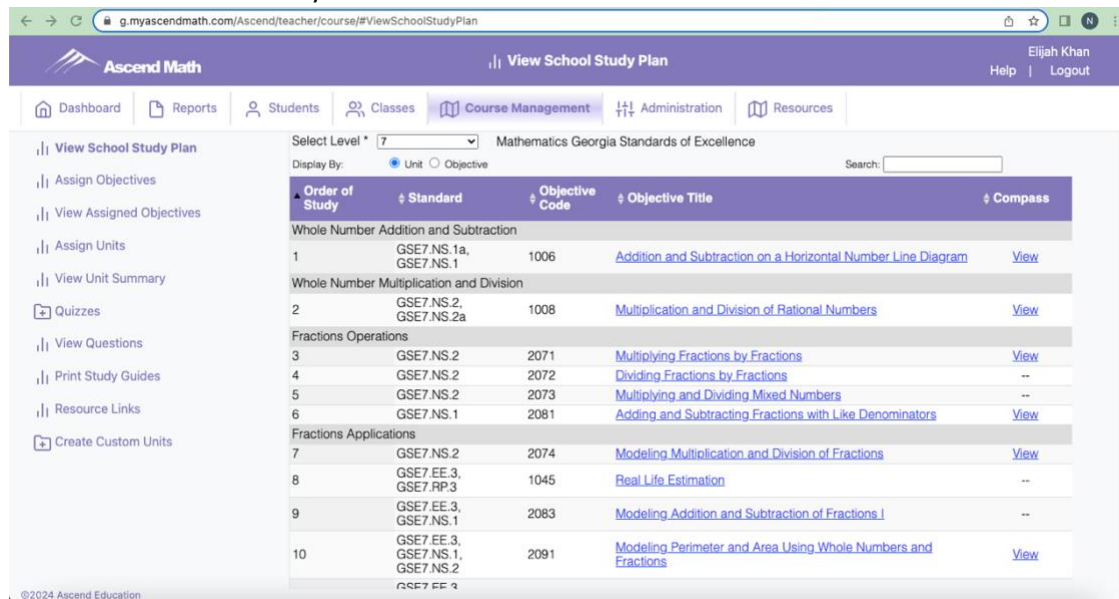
g.myascendmath.com/Ascend/teacher/course/#ViewSchoolStudyPlan

N

Ascend Math

View School Study Plan

Elijah Khan
Help | Logout

Dashboard | Reports | Students | Classes | Course Management | Administration | Resources

View School Study Plan
Assign Objectives
View Assigned Objectives
Assign Units
View Unit Summary
Quizzes
View Questions
Print Study Guides
Resource Links
Create Custom Units

Select Level * 7 Mathematics Georgia Standards of Excellence

Display By: Unit Objective Search:

| Order of Study | Standard | Objective Code | Objective Title | Compass |
|---|---|---|---|---|
| Whole Number Addition and Subtraction | | | | |
| 1 | GSE7.NS.1a, GSE7.NS.1 | 1006 | Addition and Subtraction on a Horizontal Number Line Diagram | View |
| Whole Number Multiplication and Division | | | | |
| 2 | GSE7.NS.2, GSE7.NS.2a | 1008 | Multiplication and Division of Rational Numbers | View |
| Fractions Operations | | | | |
| 3 | GSE7.NS.2 | 2071 | Multiplying Fractions by Fractions | View |
| 4 | GSE7.NS.2 | 2072 | Dividing Fractions by Fractions | -- |
| 5 | GSE7.NS.2 | 2073 | Multiplying and Dividing Mixed Numbers | -- |
| 6 | GSE7.NS.1 | 2081 | Adding and Subtracting Fractions with Like Denominators | View |
| Fractions Applications | | | | |
| 7 | GSE7.NS.2 | 2074 | Modeling Multiplication and Division of Fractions | View |
| 8 | GSE7.EE.3, GSE7.RP.3 | 1045 | Real Life Estimation | -- |
| 9 | GSE7.EE.3, GSE7.NS.1 | 2083 | Modeling Addition and Subtraction of Fractions I | -- |
| 10 | GSE7.EE.3, GSE7.NS.1, GSE7.NS.2 | 2091 | Modeling Perimeter and Area Using Whole Numbers and Fractions | View |
| | GSE7.EE.3 | | | |

©2024 Ascend Education